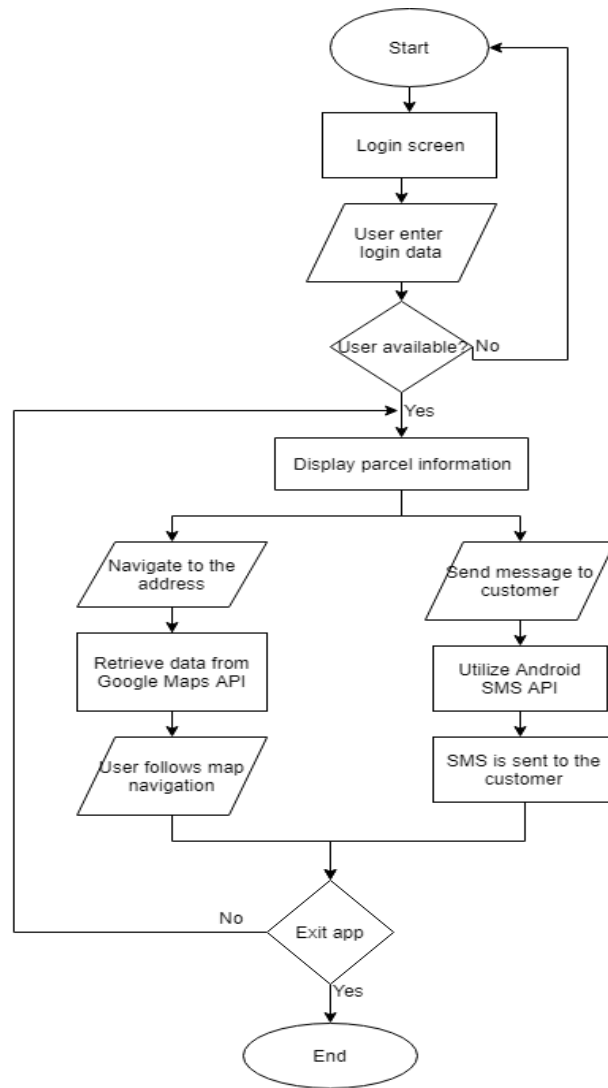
Start

Login screen

User enter login data

User available?

No

Yes

Display parcel information

Navigate to the address

Retrieve data from Google Maps API

User follows map navigation

Send message to customer

Utilize Android SMS API

SMS is sent to the customer

No

Exit app

Yes

End